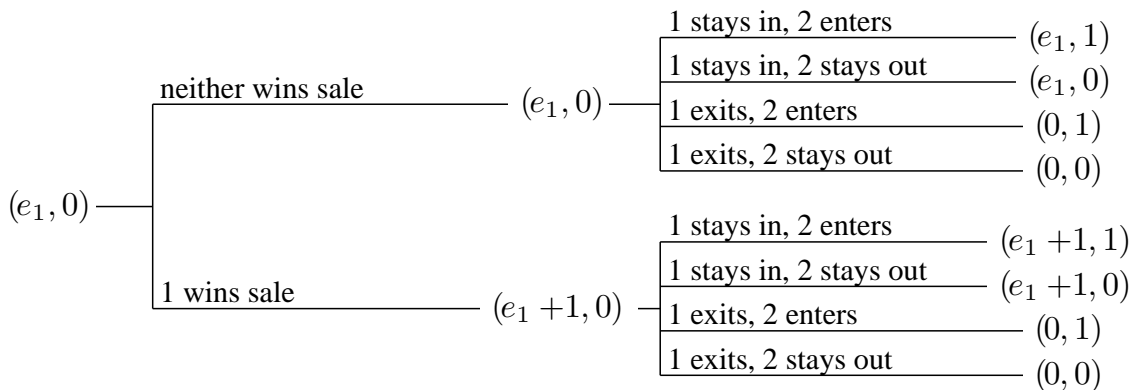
$(e_1, 0)$

neither wins sale

$(e_1, 0)$

1 stays in, 2 enters $(e_1, 1)$

1 stays in, 2 stays out $(e_1, 0)$

1 exits, 2 enters $(0, 1)$

1 exits, 2 stays out $(0, 0)$

1 wins sale

$(e_1 + 1, 0)$

1 stays in, 2 enters $(e_1 + 1, 1)$

1 stays in, 2 stays out $(e_1 + 1, 0)$

1 exits, 2 enters $(0, 1)$

1 exits, 2 stays out $(0, 0)$